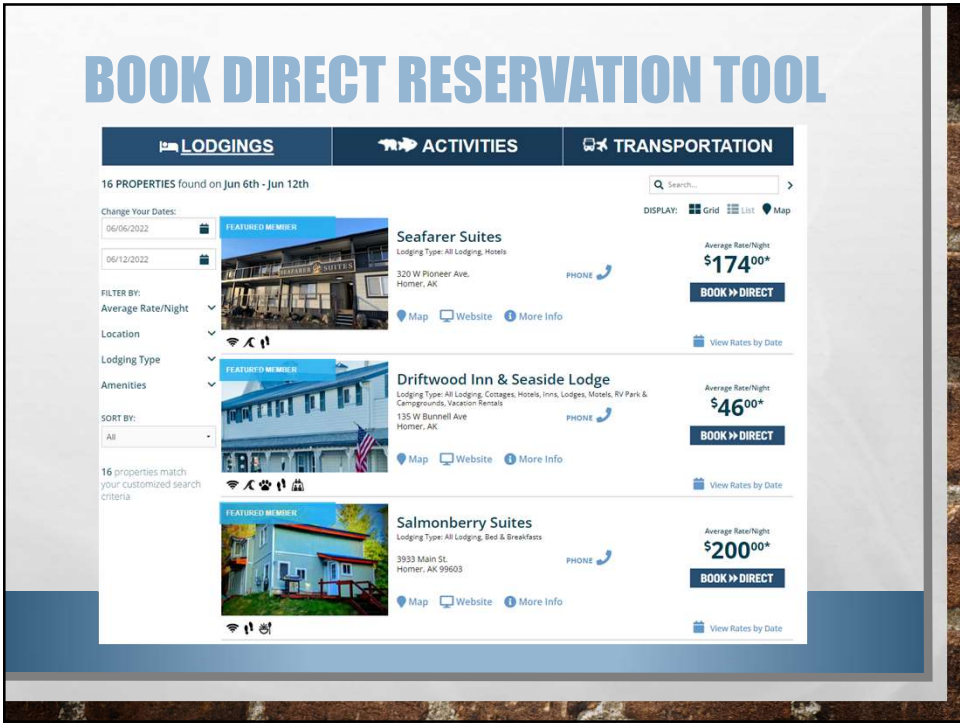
BOOK DIRECT RESERVATION TOOL

LODGINGS | ACTIVITIES | TRANSPORTATION

16 PROPERTIES found on Jun 6th - Jun 12th

Search...

DISPLAY: Grid List Map

Change Your Dates:
06/06/2022
06/12/2022

FILTER BY:
Average Rate/Night
Location
Lodging Type
Amenities

SORT BY:
All

16 properties match your customized search criteria

FEATURED MEMBER
SEAFARER SUITES
Seafarer Suites
Lodging Type: All Lodging, Hotels
320 W Pioneer Ave.
Homer, AK
PHONE
Map Website More Info
Average Rate/Night
$174^{00}$*
BOOK » DIRECT
View Rates by Date

FEATURED MEMBER
Driftwood Inn & Seaside Lodge
Lodging Type: All Lodging, Cottages, Hotels, Inns, Lodges, Motels, RV Park & Campgrounds, Vacation Rentals
135 W Bunnell Ave
Homer, AK
PHONE
Map Website More Info
Average Rate/Night
$46^{00}$*
BOOK » DIRECT
View Rates by Date

FEATURED MEMBER
Salmonberry Suites
Lodging Type: All Lodging, Bed & Breakfasts
3933 Main St.
Homer, AK 99603
PHONE
Map Website More Info
Average Rate/Night
$200^{00}$*
BOOK » DIRECT
View Rates by Date